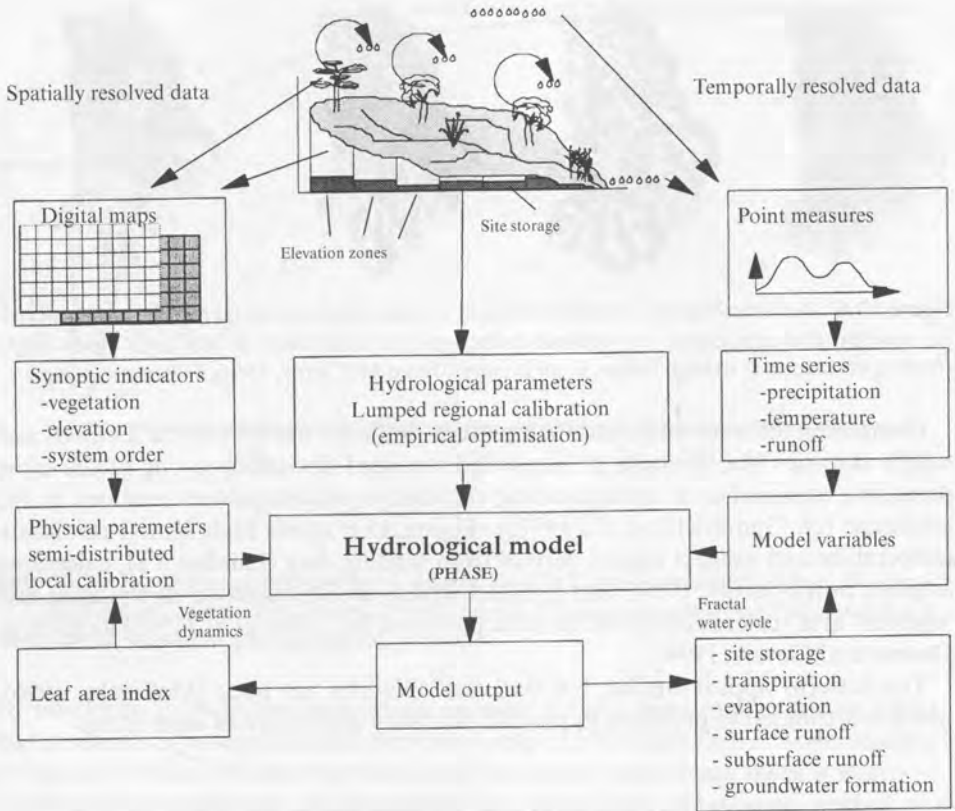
Spatially resolved data

Temporally resolved data

Elevation zones

Site storage

Digital maps

Point measures

Synoptic indicators
-vegetation
-elevation
-system order

Hydrological parameters
Lumped regional calibration
(empirical optimisation)

Time series
-precipitation
-temperature
-runoff

Physical paremeters
semi-distributed
local calibration

Hydrological model
(PHASE)

Model variables

Vegetation dynamics

Fractal water cycle

Leaf area index

Model output

- site storage
- transpiration
- evaporation
- surface runoff
- subsurface runoff
- groundwater formation